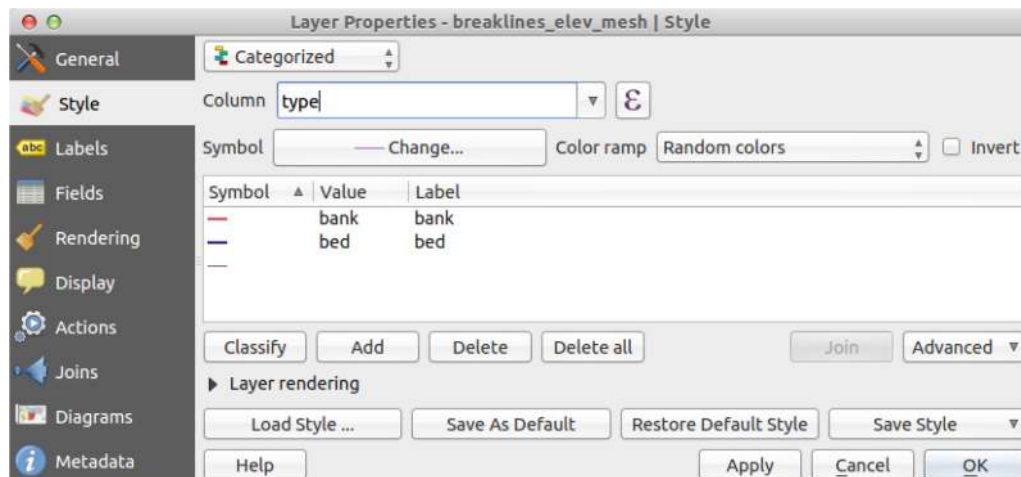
Layer Properties - breaklines_elev_mesh | Style

General
Style
abc Labels
Fields
Rendering
Display
Actions
Joins
Diagrams
Metadata

Categorized

Column type

$\mathcal{E}$

Symbol Change...

Color ramp Random colors

Invert

| Symbol | Value | Label |
|---|---|---|
| | bank | bank |
| | bed | bed |
| | | |

Classify Add Delete Delete all Join Advanced

Layer rendering

Load Style ... Save As Default Restore Default Style Save Style

Help Apply Cancel OK